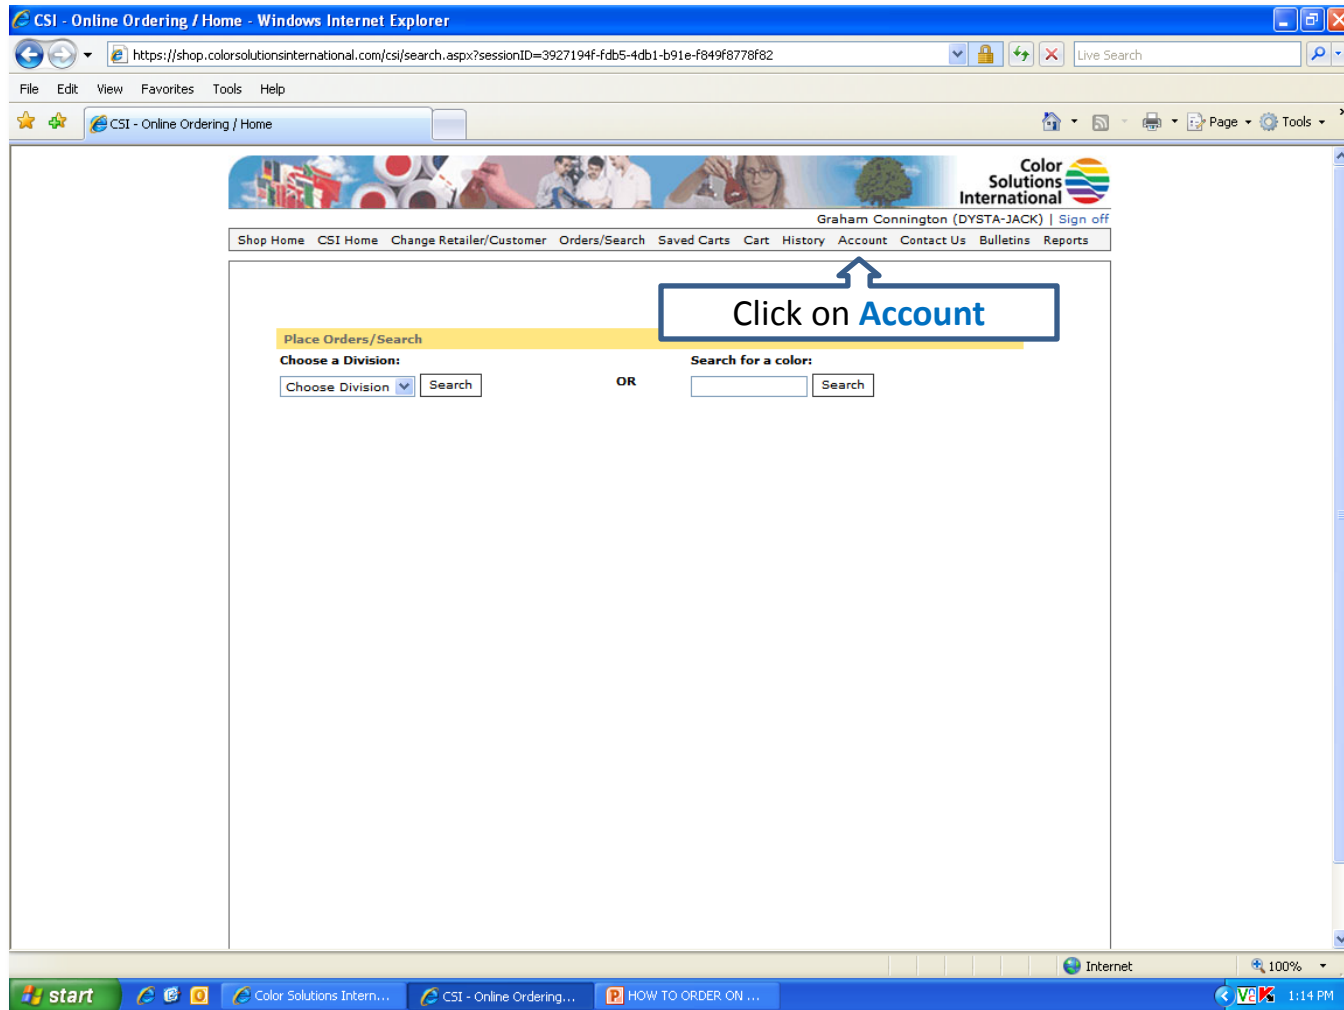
CSI - Online Ordering / Home - Windows Internet Explorer

https://shop.colorsolutionsinternational.com/csi/search.aspx?sessionID=3927194f-fdb5-4db1-b91e-f849f8778f82

Live Search

File Edit View Favorites Tools Help

CSI - Online Ordering / Home

Page Tools

Color Solutions International

Graham Connington (DYSTA-JACK) | Sign off

Shop Home CSI Home Change Retailer/Customer Orders/Search Saved Carts Cart History Account Contact Us Bulletins Reports

Click on Account

Place Orders/Search

Choose a Division:

Choose Division Search

OR

Search for a color:

Search

Internet 100%

start Color Solutions Intern... CSI - Online Ordering... HOW TO ORDER ON ... 1:14 PM